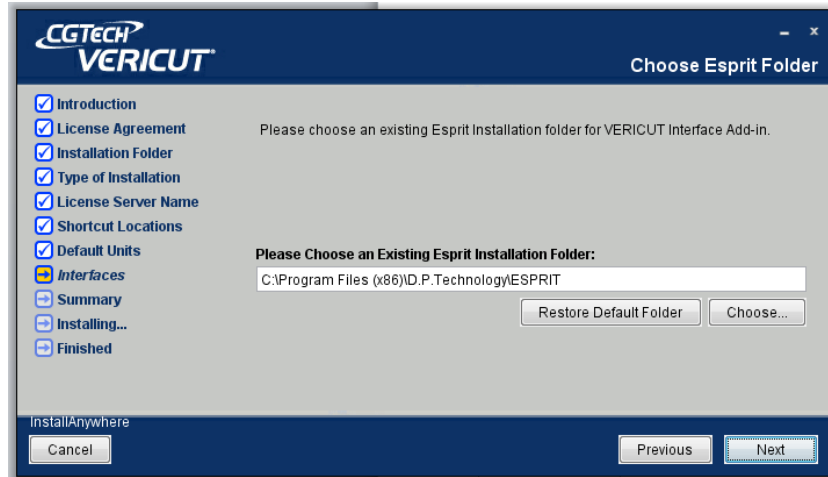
CGTECH VERICUT

Choose Esprit Folder

Introduction
License Agreement
Installation Folder
Type of Installation
License Server Name
Shortcut Locations
Default Units
Interfaces
Summary
Installing...
Finished

Please choose an existing Esprit Installation folder for VERICUT Interface Add-in.

Please Choose an Existing Esprit Installation Folder:

C:\Program Files (x86)\D.P.Technology\ESPRIT

Restore Default Folder
Choose...

InstallAnywhere

Cancel
Previous
Next